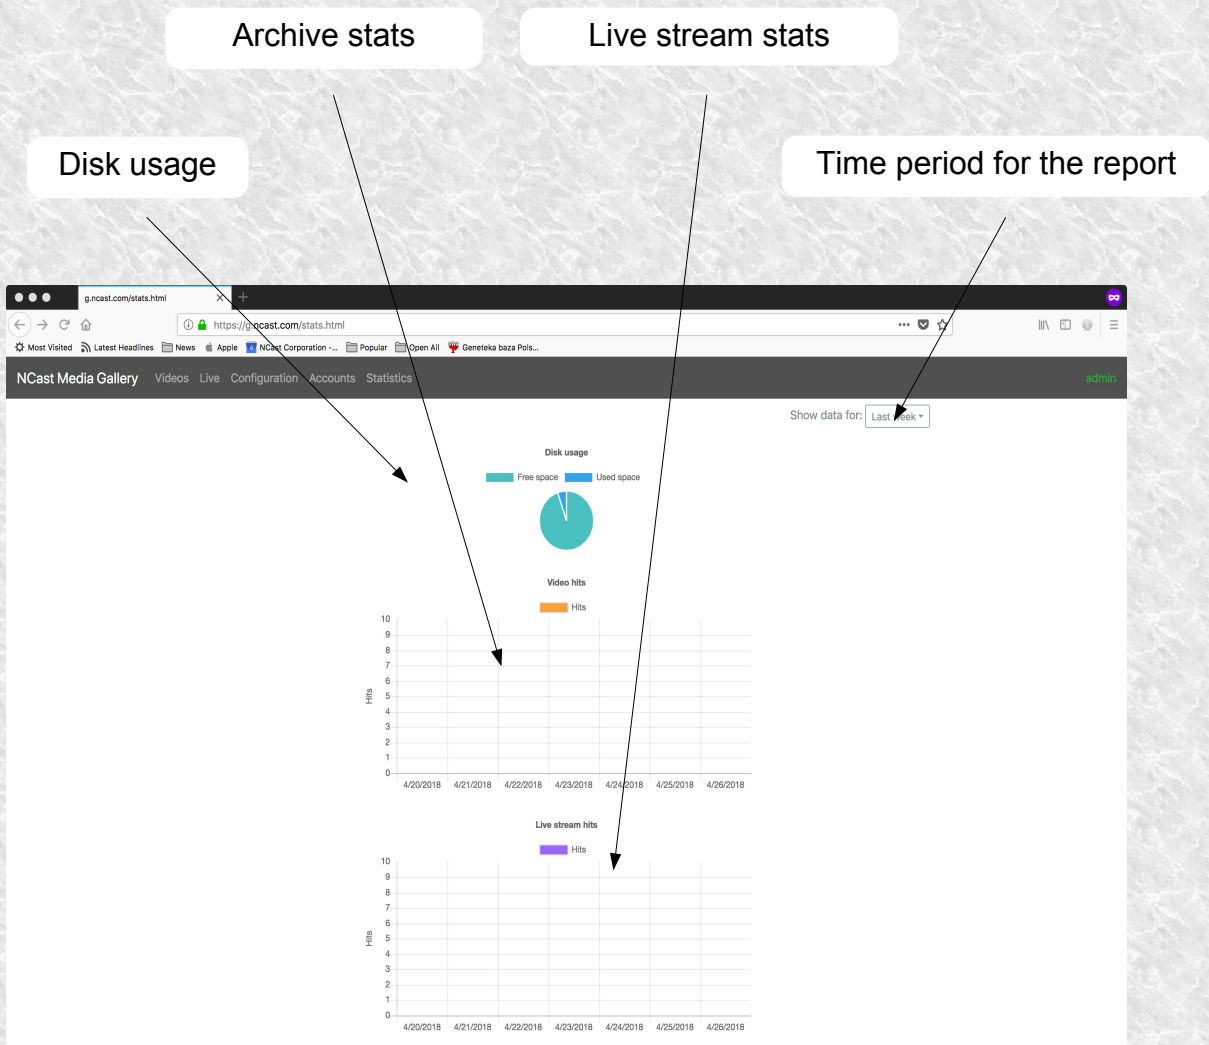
Archive stats

Live stream stats

Disk usage

Time period for the report

g.ncast.com/stats.html

https://g.ncast.com/stats.html

Most Visited  Latest Headlines  News  Apple  NCast Corporation -...  Popular  Open All  Geneteka baza Pols...

NCast Media Gallery  Videos  Live  Configuration  Accounts  Statistics  admin

Show data for: Last week

Disk usage

Free space  Used space

Video hits

Hits

10
9
8
7
6
5
4
3
2
1
0

Hits

4/20/2018  4/21/2018  4/22/2018  4/23/2018  4/24/2018  4/25/2018  4/26/2018

Live stream hits

Hits

10
9
8
7
6
5
4
3
2
1
0

Hits

4/20/2018  4/21/2018  4/22/2018  4/23/2018  4/24/2018  4/25/2018  4/26/2018